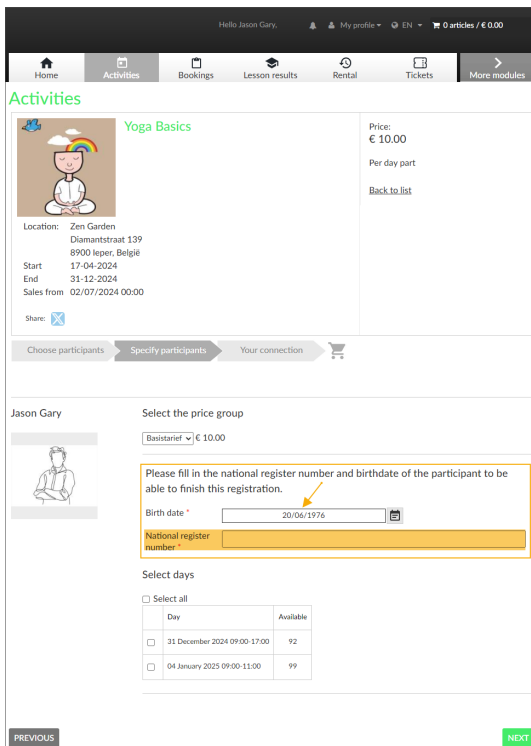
Hello Jason Gary. My profile EN 0 articles / € 0.00

Home Activities Bookings Lesson results Rental Tickets More modules

Activities

Yoga Basics

Location: Zen Garden
Diamantstraat 139
8900 Ieper, België
Start 17-04-2024
End 31-12-2024
Sales from 02/07/2024 00:00

Share:

Price:
€ 10.00

Per day part

Back to list

Choose participants Specify participants Your connection

Jason Gary

Select the price group

Basistarief € 10.00

Please fill in the national register number and birthdate of the participant to be able to finish this registration.

Birth date * 20/06/1976

National register number *

Select days

Select all

| | Day | Available |
|---|---|---|
| | 31 December 2024 09:00-17:00 | 92 |
| | 04 January 2025 09:00-11:00 | 99 |

PREVIOUS

NEXT